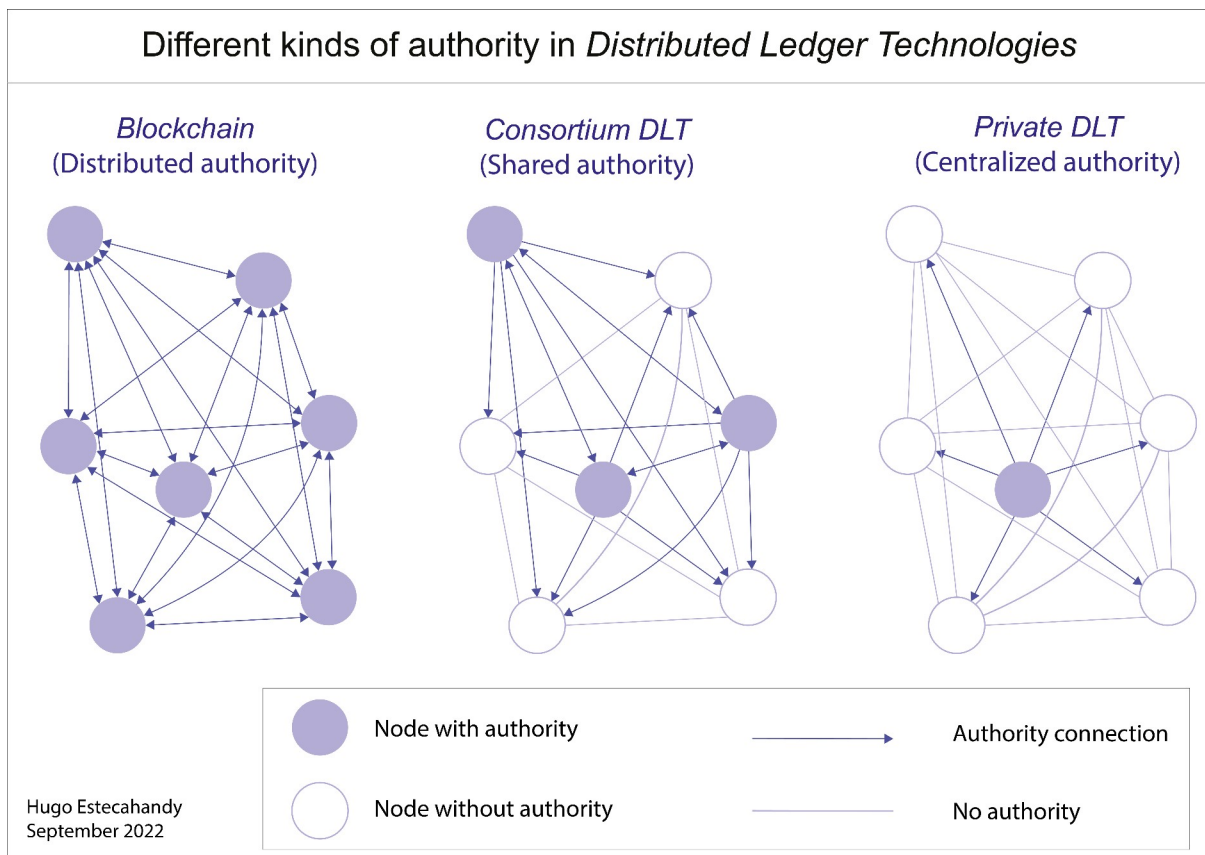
Different kinds of authority in *Distributed Ledger Technologies*

*Blockchain*
(Distributed authority)

*Consortium DLT*
(Shared authority)

*Private DLT*
(Centralized authority)

Node with authority

Authority connection

Node without authority

No authority

Hugo Estecahandy
September 2022